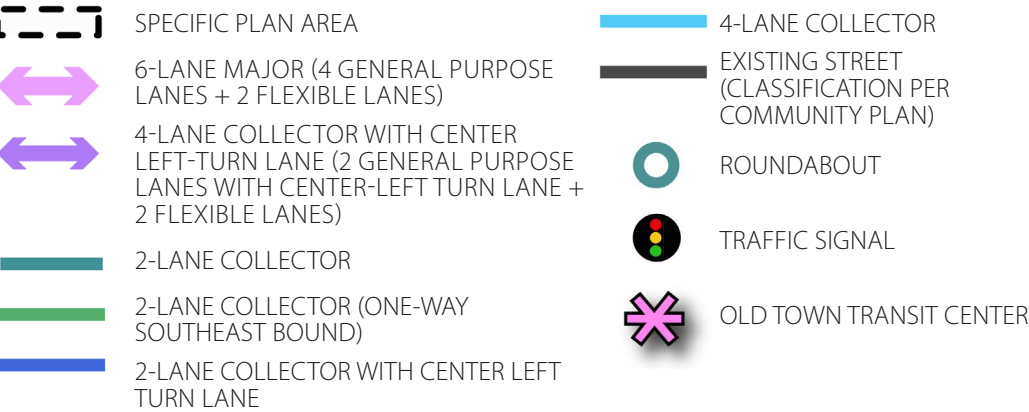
SPECIFIC PLAN AREA

6-LANE MAJOR (4 GENERAL PURPOSE LANES + 2 FLEXIBLE LANES)

4-LANE COLLECTOR WITH CENTER LEFT-TURN LANE (2 GENERAL PURPOSE LANES WITH CENTER-LEFT TURN LANE + 2 FLEXIBLE LANES)

2-LANE COLLECTOR

2-LANE COLLECTOR (ONE-WAY SOUTHEAST BOUND)

2-LANE COLLECTOR WITH CENTER LEFT TURN LANE

4-LANE COLLECTOR

EXISTING STREET (CLASSIFICATION PER COMMUNITY PLAN)

ROUNDABOUT

TRAFFIC SIGNAL

OLD TOWN TRANSIT CENTER